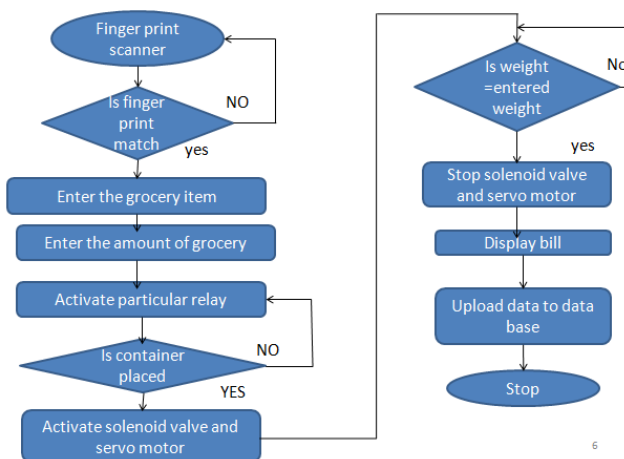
Finger print scanner

Is finger print match

NO

yes

Enter the grocery item

Enter the amount of grocery

Activate particular relay

Is container placed

NO

YES

Activate solenoid valve and servo motor

Is weight =entered weight

No

yes

Stop solenoid valve and servo motor

Display bill

Upload data to data base

Stop

6